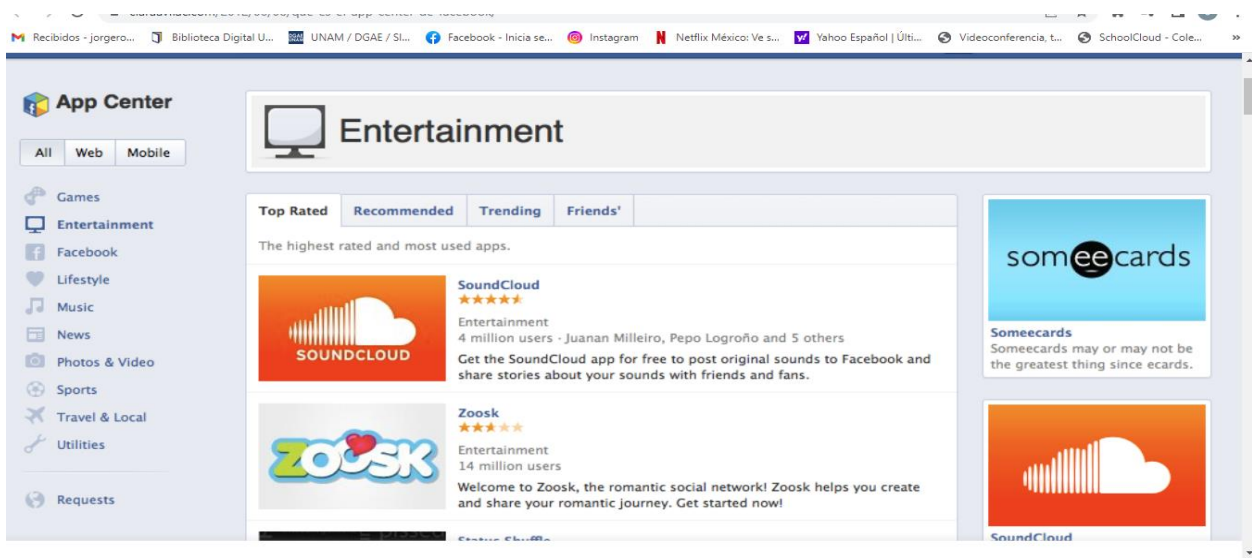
Recibidos - jorgero... Biblioteca Digital U... UNAM / DGAE / SI... Facebook - Inicia se... Instagram Netflix México: Ve s... Yahoo Español | Últi... Videoconferencia, t... SchoolCloud - Cole... »

App Center

All Web Mobile

Games
Entertainment
Facebook
Lifestyle
Music
News
Photos & Video
Sports
Travel & Local
Utilities

Requests

Entertainment

Top Rated Recommended Trending Friends'

The highest rated and most used apps.

SOUNDCLOUD

SoundCloud
Entertainment
4 million users · Juanan Milleiro, Pepo Logroño and 5 others
Get the SoundCloud app for free to post original sounds to Facebook and share stories about your sounds with friends and fans.

ZOOSK

Zoosk
Entertainment
14 million users
Welcome to Zoosk, the romantic social network! Zoosk helps you create and share your romantic journey. Get started now!

someecards

Someecards
Someecards may or may not be the greatest thing since ecards.

SoundCloud